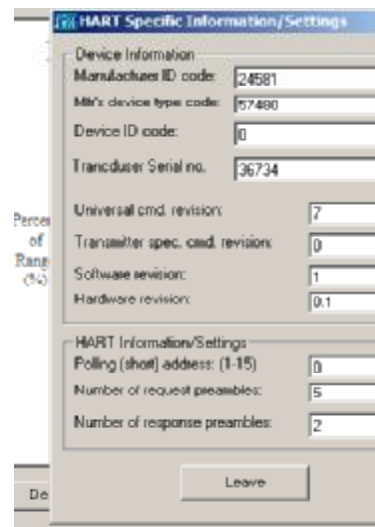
HART Specific Information/Settings

Device Information
Manufacturer ID code: 24581
Mfr's device type code: 57480
Device ID code: 0
Transducer Serial no. 36734

Universal cmd. revision: 7
Transmitter spec. cmd. revision: 0
Software revision: 1
Hardware revision: 0.1

HART Information/Settings
Polling (short) address: (1-15) 0
Number of request preambles: 5
Number of response preambles: 2

Leave

Perce
of
Rang
(%)

De